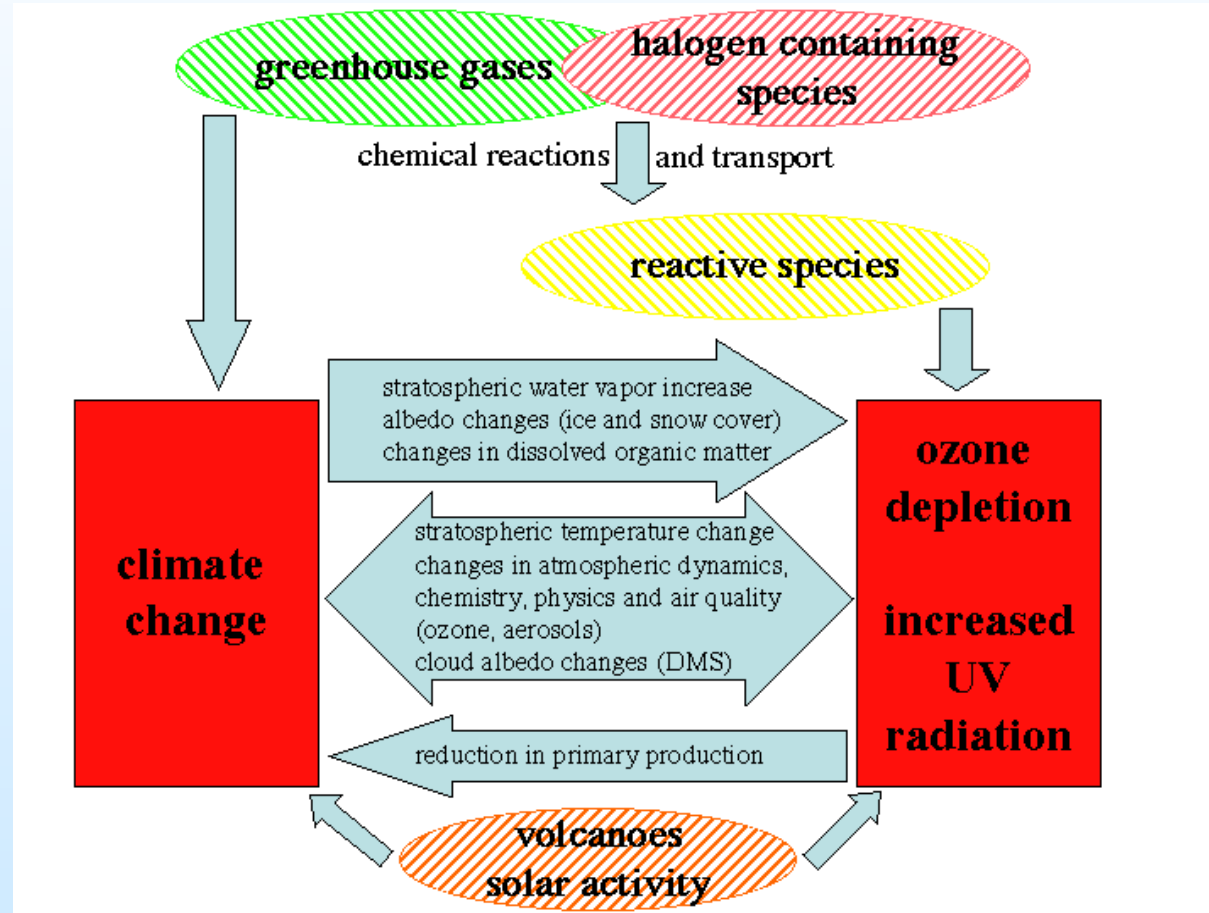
greenhouse gases

halogen containing species

chemical reactions and transport

reactive species

stratospheric water vapor increase
albedo changes (ice and snow cover)
changes in dissolved organic matter

climate change

ozone depletion

increased UV radiation

stratospheric temperature change
changes in atmospheric dynamics, chemistry, physics and air quality (ozone, aerosols)
cloud albedo changes (DMS)

reduction in primary production

volcanoes
solar activity